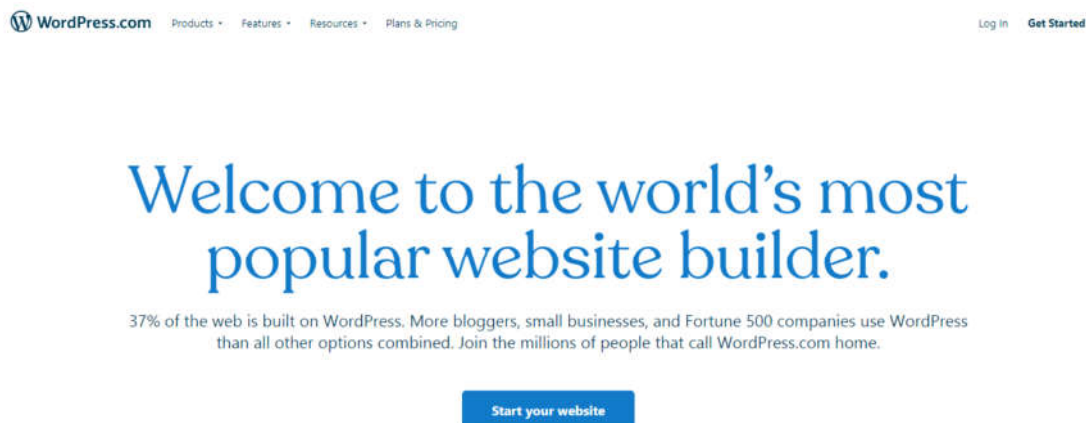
WordPress.com Products Features Resources Plans & Pricing Log In Get Started

Welcome to the world's most popular website builder.

37% of the web is built on WordPress. More bloggers, small businesses, and Fortune 500 companies use WordPress than all other options combined. Join the millions of people that call WordPress.com home.

Start your website